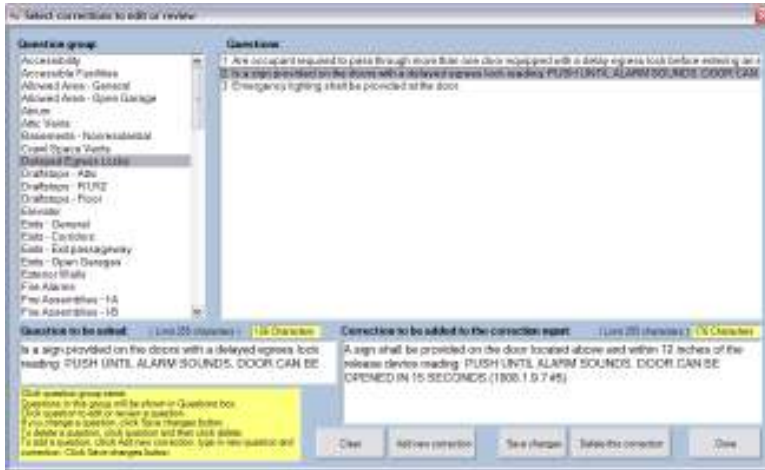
Select corrections to edit or review

Question group
Accessibility
Accessible Facilities
Allowed Areas - General
Allowed Areas - Open Garage
Alarm
Attic Vents
Basements - Nonresidential
Crawl Space Vents
Delayed Egress Locks
Draftstops - Attic
Draftstops - R1/R2
Draftstops - Floor
Elevator
Exits - General
Exits - Corridors
Exits - Exit passageway
Exits - Open Garages
Exterior Walls
Fire Alarms
Fire Assemblies - 1A
Fire Assemblies - 1B

Questions
1 Are occupant required to pass through more than one door equipped with a delayed egress lock before entering an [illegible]
2 Is a sign provided on the doors with a delayed egress lock reading: PUSH UNTIL ALARM SOUNDS. DOOR CAN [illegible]
3 Emergency lighting shall be provided at the door.

Question to be edited (Limit 255 characters) 136 Characters
Is a sign provided on the doors with a delayed egress lock reading: PUSH UNTIL ALARM SOUNDS. DOOR CAN BE

Correction to be added to the correction report (Limit 255 characters) 176 Characters
A sign shall be provided on the door located above and within 12 inches of the release device reading: PUSH UNTIL ALARM SOUNDS. DOOR CAN BE OPENED IN 15 SECONDS (1008.1.9.7 #5)

Click question group name.
Questions in this group will be shown in Questions box.
Click question to edit or review a question.
If you change a question, click Save changes button.
To delete a question, click question and then click delete.
To add a question, click Add new correction, type in new question and correction. Click Save changes button.

Clear
Add new correction
Save changes
Delete this correction
Done